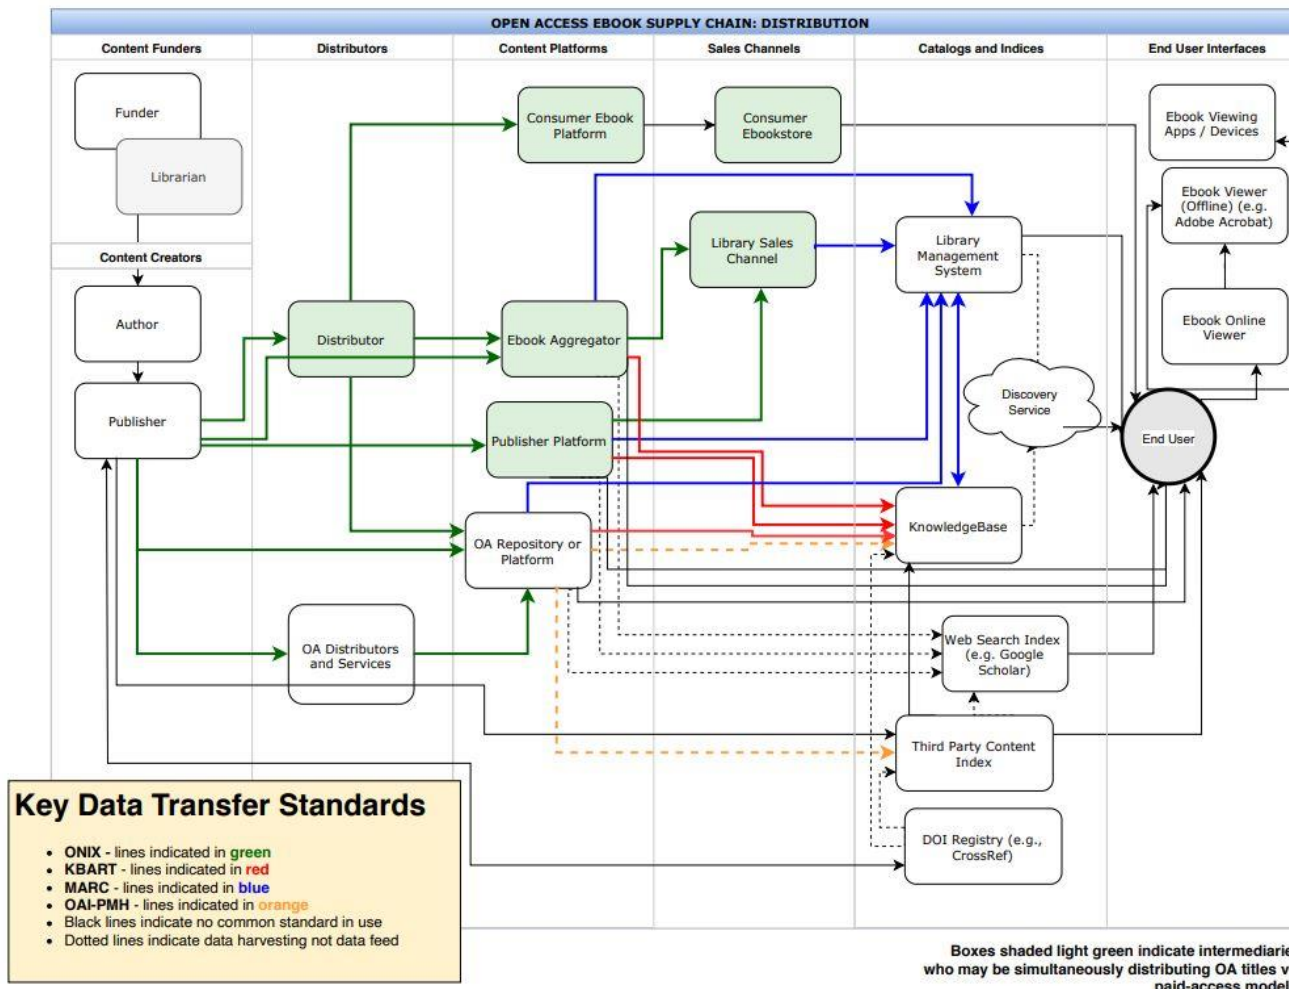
OPEN ACCESS EBOOK SUPPLY CHAIN: DISTRIBUTION

| Content Funders | Distributors | Content Platforms | Sales Channels | Catalogs and Indices | End User Interfaces |
|---|---|---|---|---|---|

Funder

Librarian

Content Creators

Author

Publisher

Distributor

Consumer Ebook Platform

Consumer Ebookstore

Ebook Viewing Apps / Devices

Ebook Viewer (Offline) (e.g. Adobe Acrobat)

Library Sales Channel

Library Management System

Ebook Aggregator

Ebook Online Viewer

Discovery Service

End User

Publisher Platform

KnowledgeBase

OA Repository or Platform

Web Search Index (e.g. Google Scholar)

OA Distributors and Services

Third Party Content Index

DOI Registry (e.g., CrossRef)

Key Data Transfer Standards

• ONIX - lines indicated in green
• KBART - lines indicated in red
• MARC - lines indicated in blue
• OAI-PMH - lines indicated in orange
• Black lines indicate no common standard in use
• Dotted lines indicate data harvesting not data feed

Boxes shaded light green indicate intermediarie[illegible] who may be simultaneously distributing OA titles v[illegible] paid-access model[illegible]